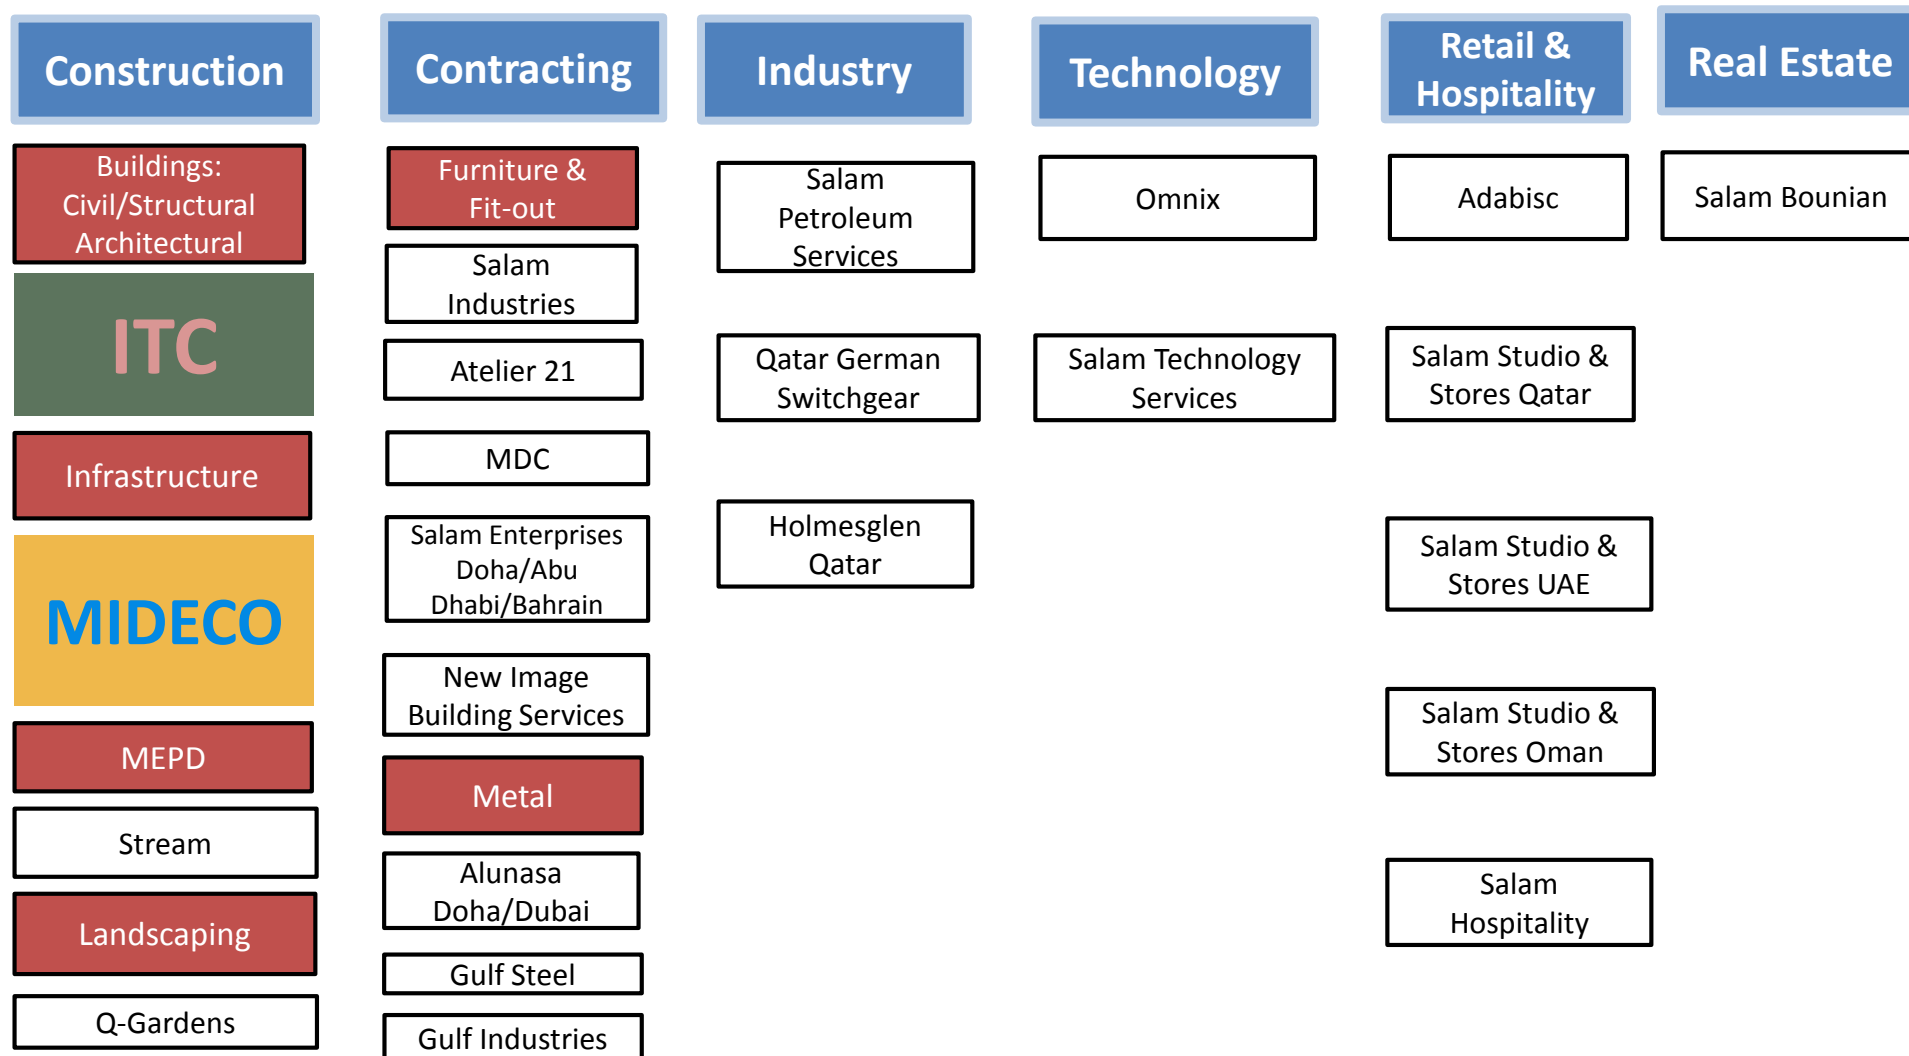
Construction

Buildings: Civil/Structural Architectural

ITC

Infrastructure

MIDECO

MEPD

Stream

Landscaping

Q-Gardens

Contracting

Furniture & Fit-out

Salam Industries

Atelier 21

MDC

Salam Enterprises Doha/Abu Dhabi/Bahrain

New Image Building Services

Metal

Alunasa Doha/Dubai

Gulf Steel

Gulf Industries

Industry

Salam Petroleum Services

Qatar German Switchgear

Holmesglen Qatar

Technology

Omnix

Salam Technology Services

Retail & Hospitality

Adabisc

Salam Studio & Stores Qatar

Salam Studio & Stores UAE

Salam Studio & Stores Oman

Salam Hospitality

Real Estate

Salam Bounian